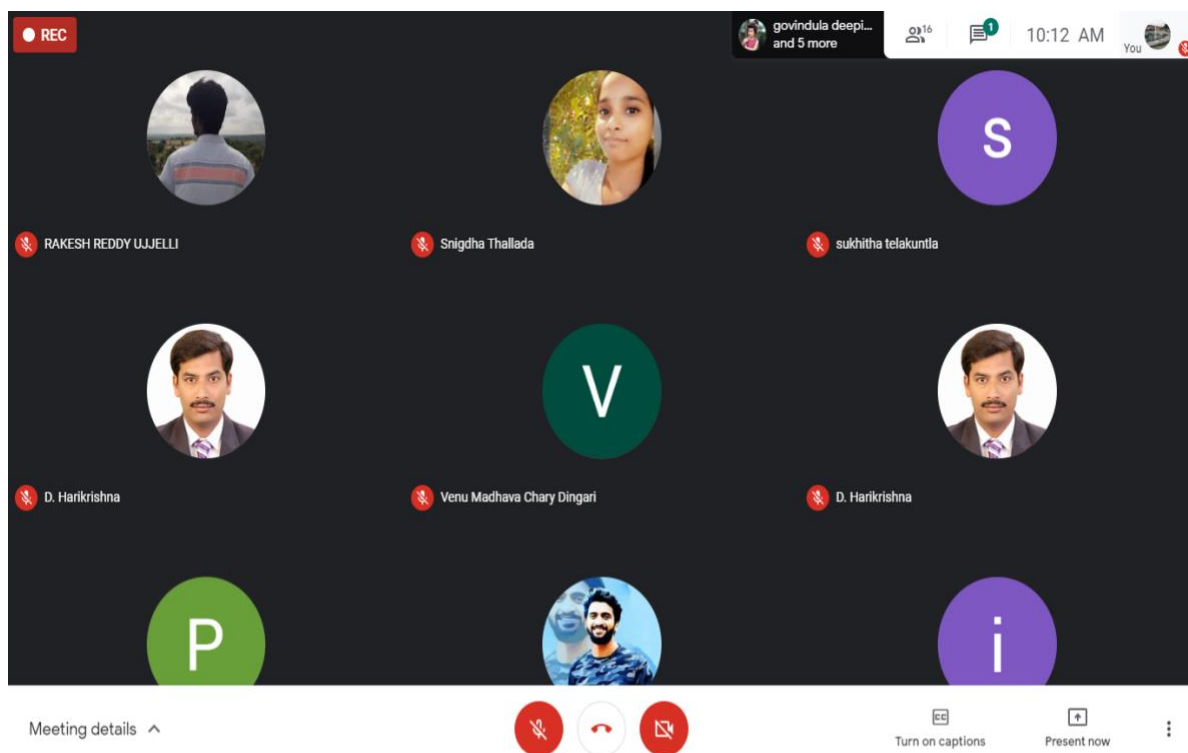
REC

govindula deepi... and 5 more

16

1

10:12 AM

You

S

RAKESH REDDY UJJELLI

Snigdha Thallada

sukhitha telakuntla

V

D. Harikrishna

Venu Madhava Chary Dingari

D. Harikrishna

P

i

Meeting details

CC

Turn on captions

Present now